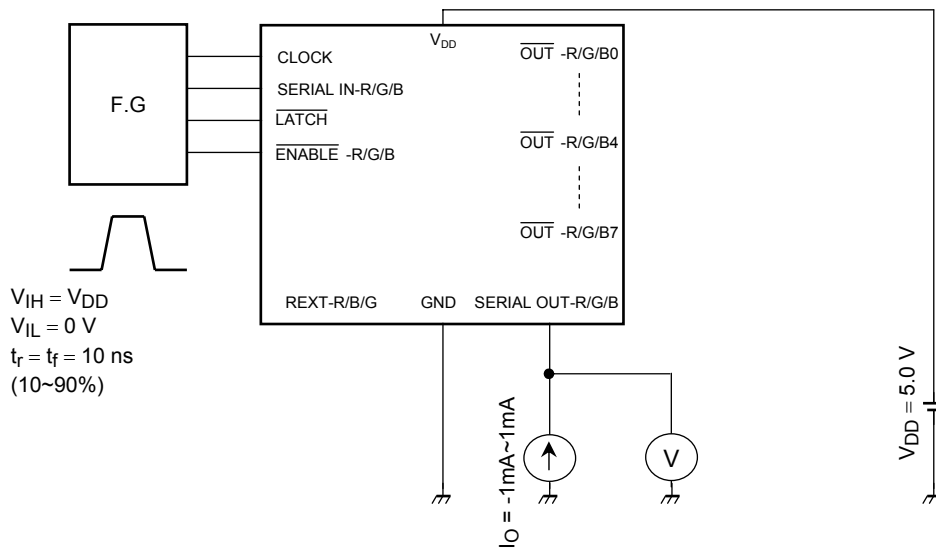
F.G

CLOCK
SERIAL IN-R/G/B
$\overline{\text{LATCH}}$
$\overline{\text{ENABLE}}$ -R/G/B

$V_{DD}$

$\overline{\text{OUT}}$ -R/G/B0
$\overline{\text{OUT}}$ -R/G/B4
$\overline{\text{OUT}}$ -R/G/B7

REXT-R/B/G GND SERIAL OUT-R/G/B

$V_{IH} = V_{DD}$
$V_{IL} = 0$ V
$t_r = t_f = 10$ ns
(10~90%)

$I_O$ = -1mA~1mA

V

$V_{DD}$ = 5.0 V